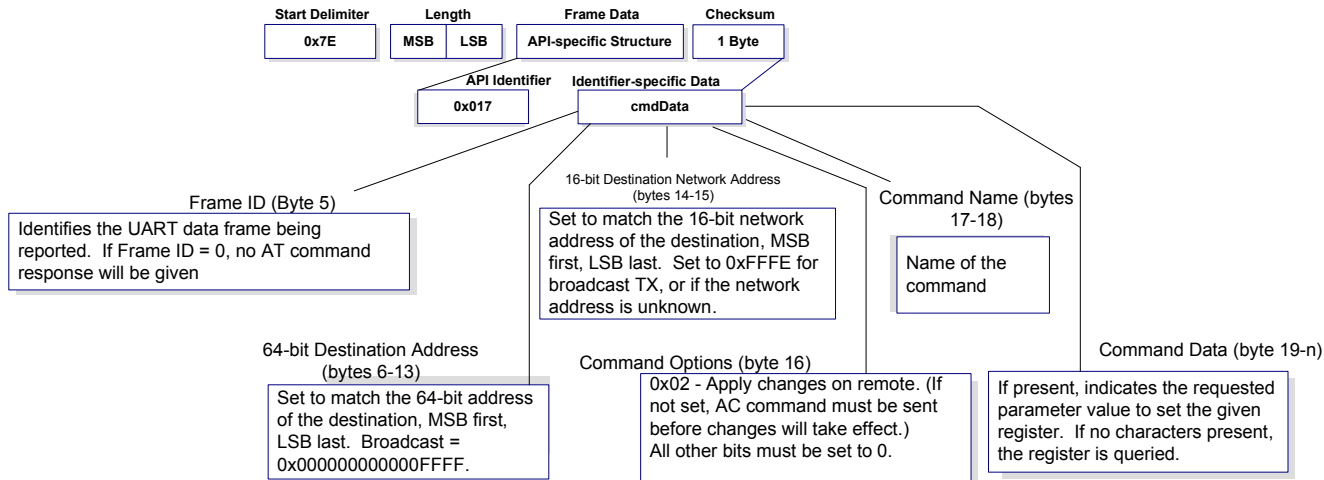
Start Delimiter
0x7E

Length
MSB LSB

Frame Data
API-specific Structure

Checksum
1 Byte

API Identifier
0x017

Identifier-specific Data
cmdData

Frame ID (Byte 5)
Identifies the UART data frame being reported. If Frame ID = 0, no AT command response will be given

16-bit Destination Network Address (bytes 14-15)
Set to match the 16-bit network address of the destination, MSB first, LSB last. Set to 0xFFFE for broadcast TX, or if the network address is unknown.

Command Name (bytes 17-18)
Name of the command

64-bit Destination Address (bytes 6-13)
Set to match the 64-bit address of the destination, MSB first, LSB last. Broadcast = 0x000000000000FFFF.

Command Options (byte 16)
0x02 - Apply changes on remote. (If not set, AC command must be sent before changes will take effect.)
All other bits must be set to 0.

Command Data (byte 19-n)
If present, indicates the requested parameter value to set the given register. If no characters present, the register is queried.